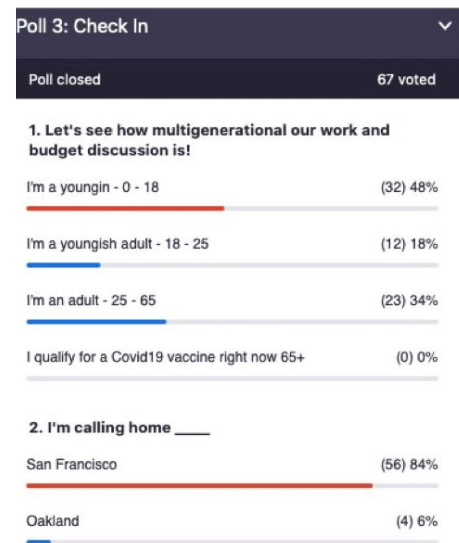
Poll 3: Check In

Poll closed 67 voted

1. Let's see how multigenerational our work and budget discussion is!

I'm a youngin - 0 - 18 (32) 48%

I'm a youngish adult - 18 - 25 (12) 18%

I'm an adult - 25 - 65 (23) 34%

I qualify for a Covid19 vaccine right now 65+ (0) 0%

2. I'm calling home ____

San Francisco (56) 84%

Oakland (4) 6%